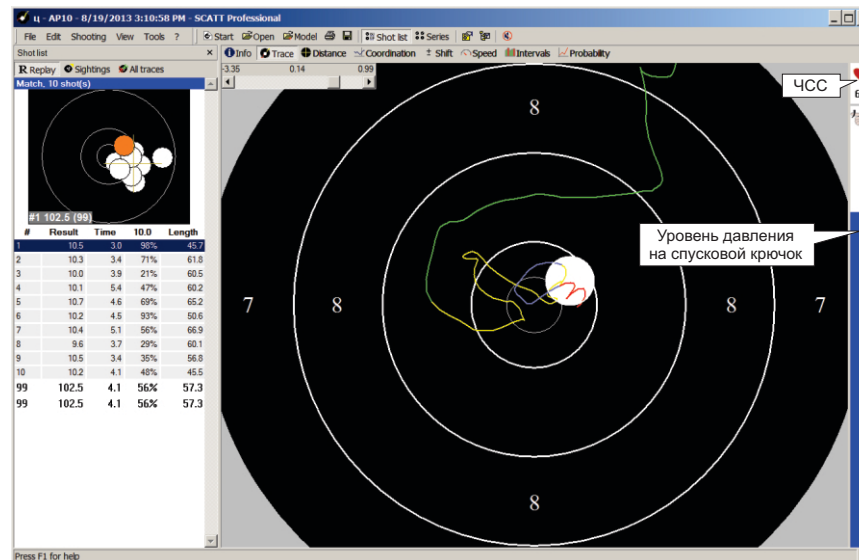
ц - AP10 - 8/19/2013 3:10:58 PM - SCATT Professional

File Edit Shooting View Tools ?

Start Open Model Shot list Series

Shot list

Info Trace Distance Coordination Shift Speed Intervals Probability

R Replay Sightings All traces

-3.35 0.14 0.99

Match, 10 shot(s)

#1 102.5 (99)

| # | Result | Time | 10.0 | Length |
|---|---|---|---|---|
| 1 | 10.5 | 3.0 | 98% | 45.7 |
| 2 | 10.3 | 3.4 | 71% | 61.8 |
| 3 | 10.0 | 3.9 | 21% | 60.5 |
| 4 | 10.1 | 5.4 | 47% | 60.2 |
| 5 | 10.7 | 4.6 | 69% | 65.2 |
| 6 | 10.2 | 4.5 | 93% | 50.6 |
| 7 | 10.4 | 5.1 | 56% | 66.9 |
| 8 | 9.6 | 3.7 | 29% | 60.1 |
| 9 | 10.5 | 3.4 | 35% | 56.8 |
| 10 | 10.2 | 4.1 | 48% | 45.5 |
| 99 | 102.5 | 4.1 | 56% | 57.3 |
| 99 | 102.5 | 4.1 | 56% | 57.3 |

8

7 8 8 7

8

ЧСС

Уровень давления на спусковой крючок

Press F1 for help